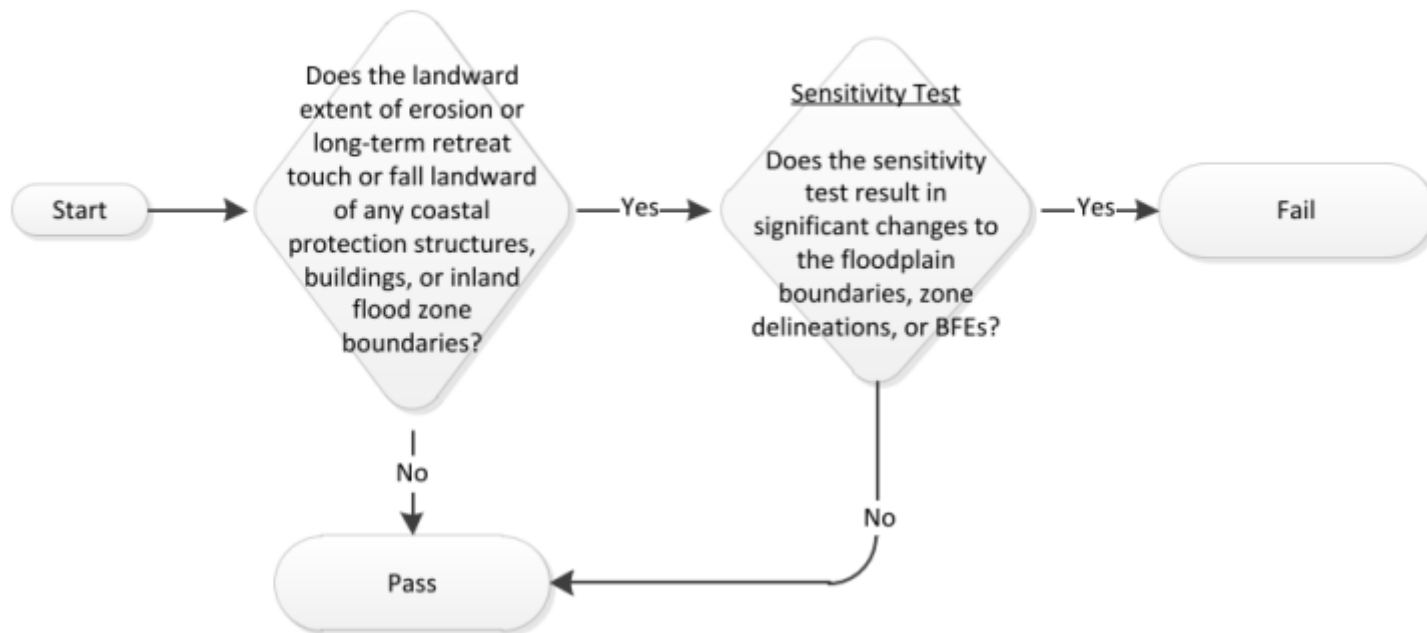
Start

Does the landward extent of erosion or long-term retreat touch or fall landward of any coastal protection structures, buildings, or inland flood zone boundaries?

Yes

Sensitivity Test

Does the sensitivity test result in significant changes to the floodplain boundaries, zone delineations, or BFEs?

Yes

Fail

No

No

Pass